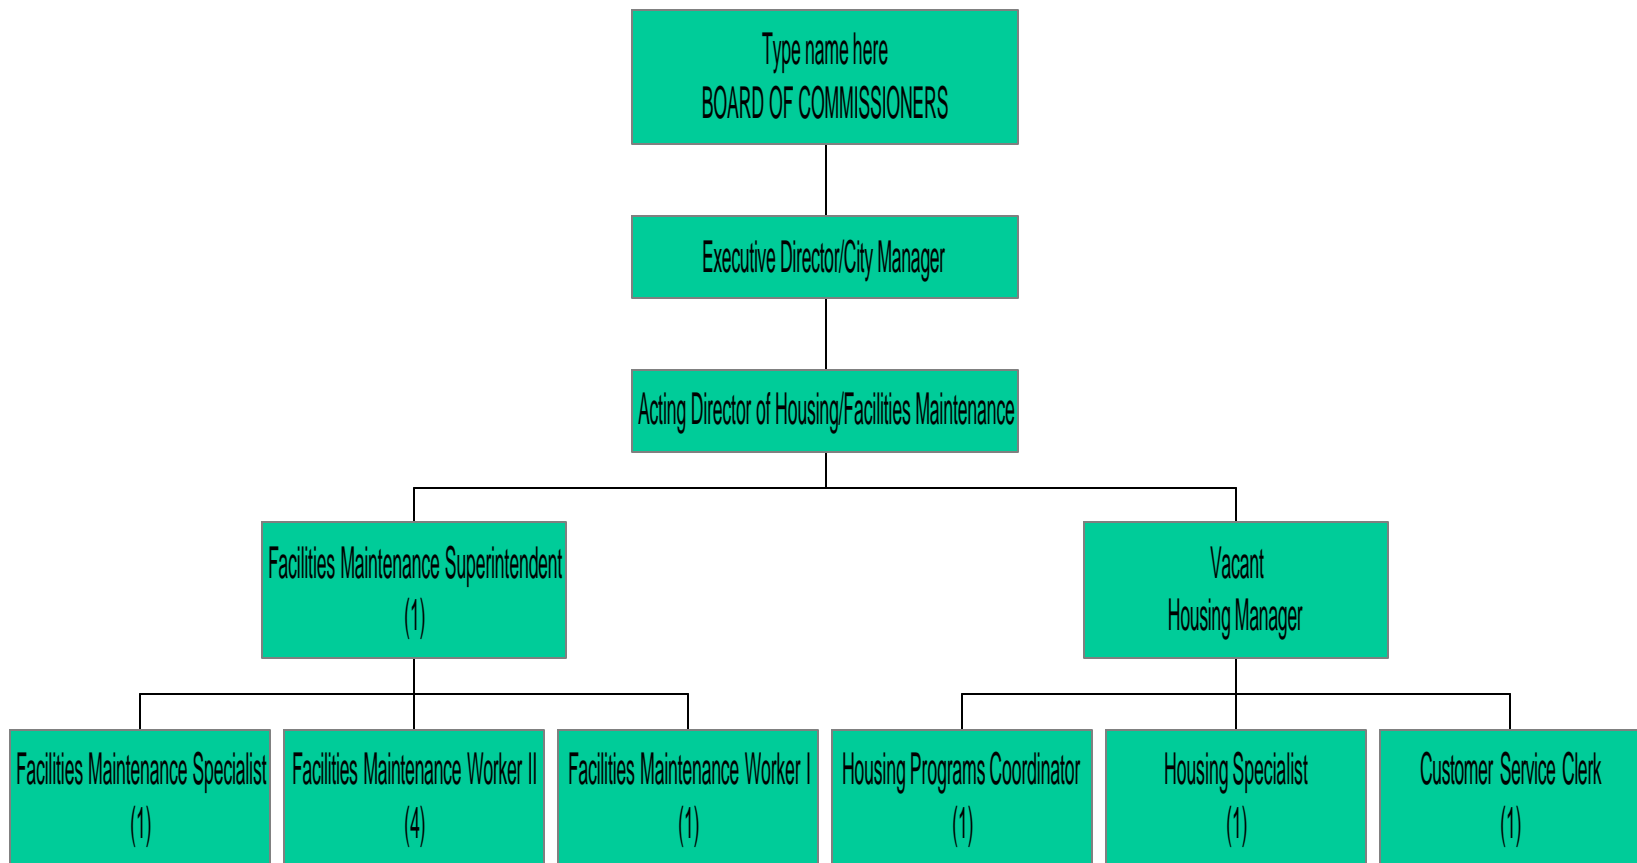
Type name here
BOARD OF COMMISSIONERS

Executive Director/City Manager

Acting Director of Housing/Facilities Maintenance

Facilities Maintenance Superintendent
(1)

Vacant
Housing Manager

Facilities Maintenance Specialist
(1)

Facilities Maintenance Worker II
(4)

Facilities Maintenance Worker I
(1)

Housing Programs Coordinator
(1)

Housing Specialist
(1)

Customer Service Clerk
(1)